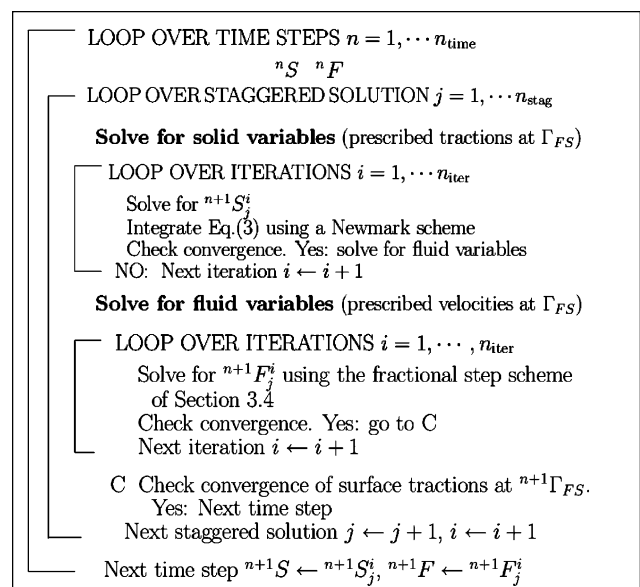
LOOP OVER TIME STEPS $n = 1, \cdots n_{\text{time}}$

${}^{n}S \quad {}^{n}F$

LOOP OVER STAGGERED SOLUTION $j = 1, \cdots n_{\text{stag}}$

**Solve for solid variables** (prescribed tractions at $\Gamma_{FS}$)

LOOP OVER ITERATIONS $i = 1, \cdots n_{\text{iter}}$

Solve for ${}^{n+1}S_j^i$
Integrate Eq.(3) using a Newmark scheme
Check convergence. Yes: solve for fluid variables
NO: Next iteration $i \leftarrow i + 1$

**Solve for fluid variables** (prescribed velocities at $\Gamma_{FS}$)

LOOP OVER ITERATIONS $i = 1, \cdots, n_{\text{iter}}$

Solve for ${}^{n+1}F_j^i$ using the fractional step scheme of Section 3.4
Check convergence. Yes: go to C
Next iteration $i \leftarrow i + 1$

C Check convergence of surface tractions at ${}^{n+1}\Gamma_{FS}$.
Yes: Next time step
Next staggered solution $j \leftarrow j + 1$, $i \leftarrow i + 1$

Next time step ${}^{n+1}S \leftarrow {}^{n+1}S_j^i$, ${}^{n+1}F \leftarrow {}^{n+1}F_j^i$